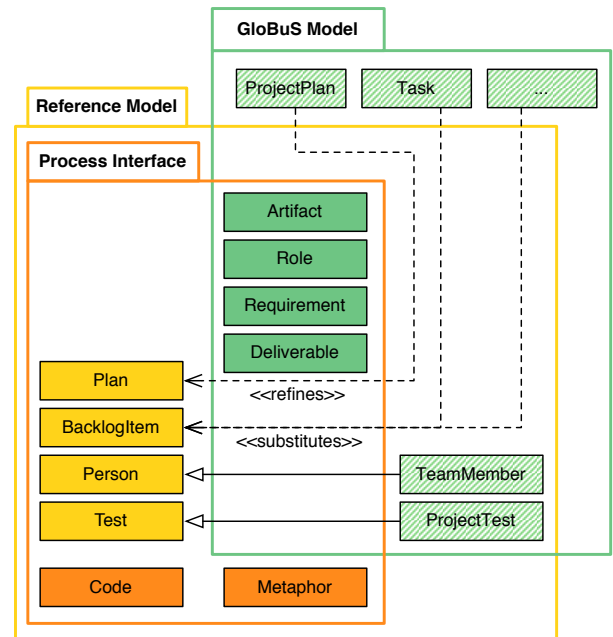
GloBuS Model

ProjectPlan

Task

...

Reference Model

Process Interface

Artifact

Role

Requirement

Deliverable

Plan

<<refines>>

BacklogItem

<<substitutes>>

Person

TeamMember

Test

ProjectTest

Code

Metaphor